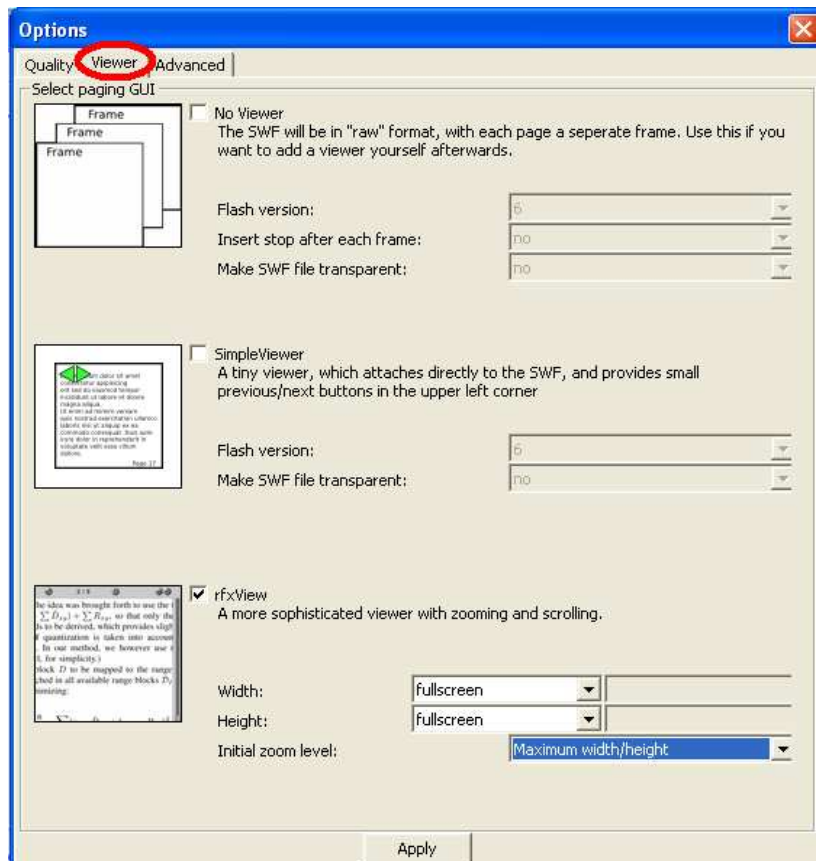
Options

Quality Viewer Advanced

Select paging GUI

Frame
Frame
Frame

No Viewer
The SWF will be in "raw" format, with each page a seperate frame. Use this if you want to add a viewer yourself afterwards.

Flash version: 6
Insert stop after each frame: no
Make SWF file transparent: no

SimpleViewer
A tiny viewer, which attaches directly to the SWF, and provides small previous/next buttons in the upper left corner

Flash version: 6
Make SWF file transparent: no

rfxView
A more sophisticated viewer with zooming and scrolling.

Width: fullscreen
Height: fullscreen
Initial zoom level: Maximum width/height

Apply